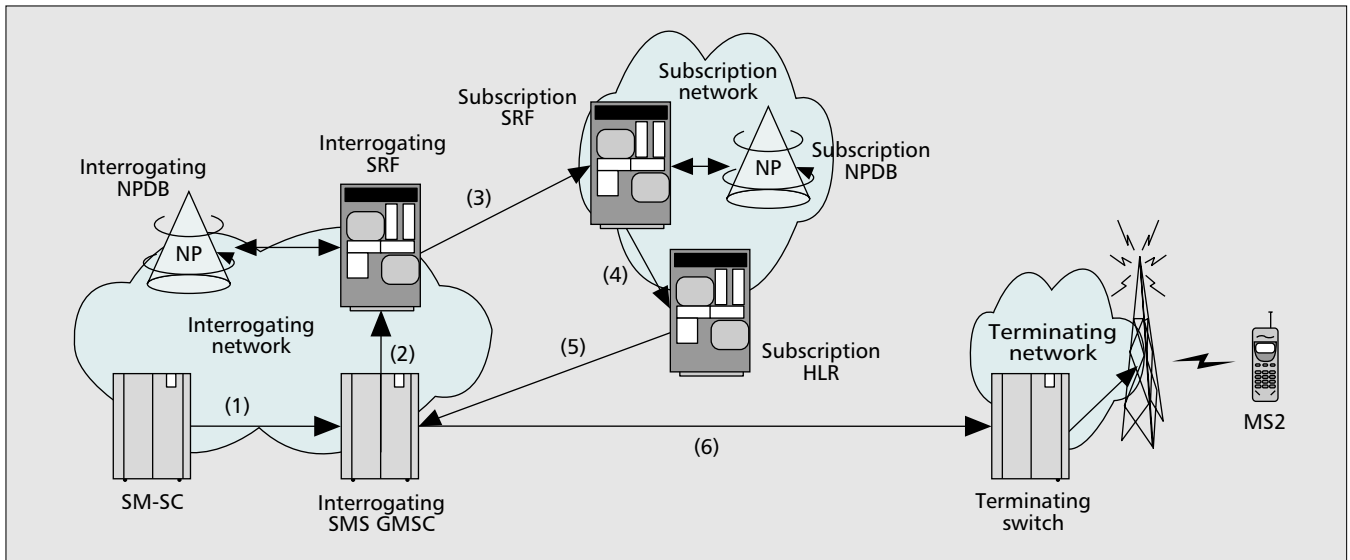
Subscription SRF

Subscription network

Subscription NPDB

NP

Interrogating SRF

Interrogating NPDB

NP

(3)

(4)

Interrogating network

(2)

(5)

Subscription HLR

Terminating network

(1)

(6)

MS2

SM-SC

Interrogating SMS GMSC

Terminating switch